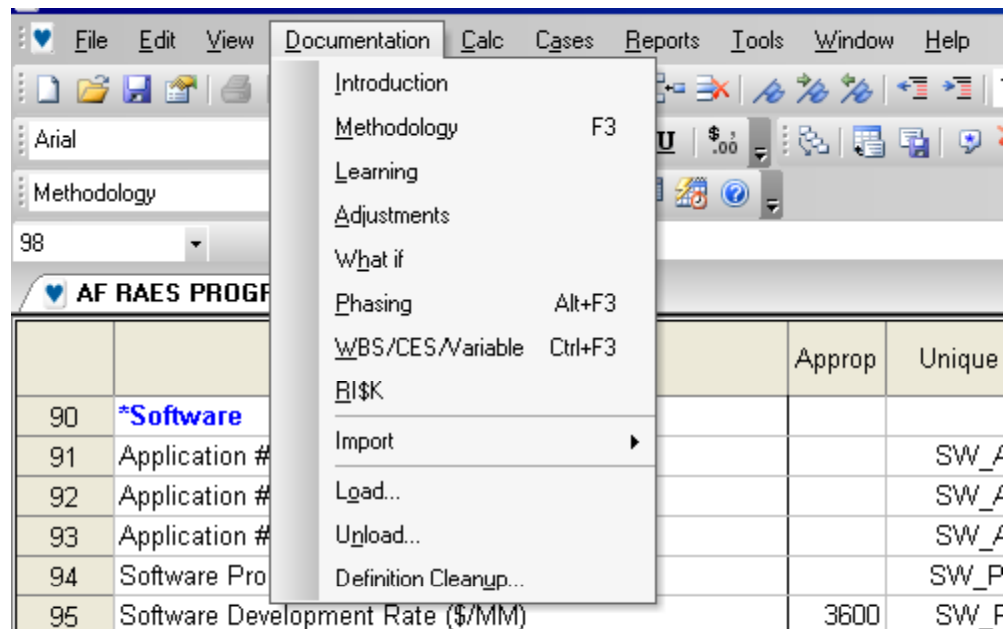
File Edit View Documentation Calc Cases Reports Tools Window Help

Arial

Methodology

98

AF RAES PROGR

Introduction
Methodology F3
Learning
Adjustments
What if
Phasing Alt+F3
WBS/CES/Variable Ctrl+F3
RI$K
Import
Load...
Unload...
Definition Cleanup...

| | | Approp | Unique |
|---|---|---|---|
| 90 | *Software | | |
| 91 | Application # | | SW_A |
| 92 | Application # | | SW_A |
| 93 | Application # | | SW_A |
| 94 | Software Pro | | SW_P |
| 95 | Software Development Rate ($/MM) | 3600 | SW_P |